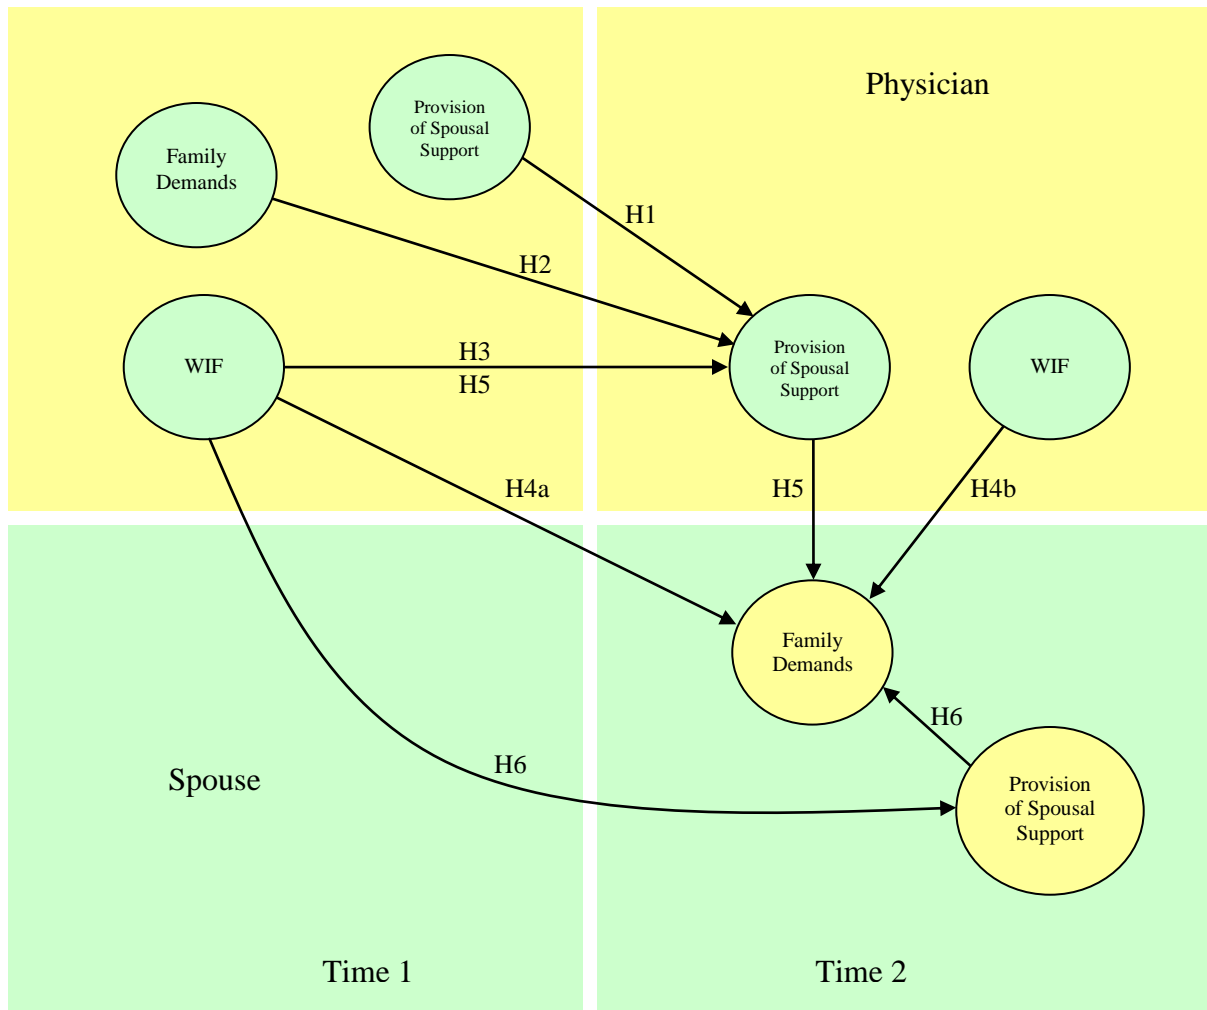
Physician

Provision of Spousal Support

Family Demands

H1

H2

WIF

H3

H5

Provision of Spousal Support

WIF

H4a

H5

H4b

Family Demands

H6

Spouse

H6

Provision of Spousal Support

Time 1

Time 2